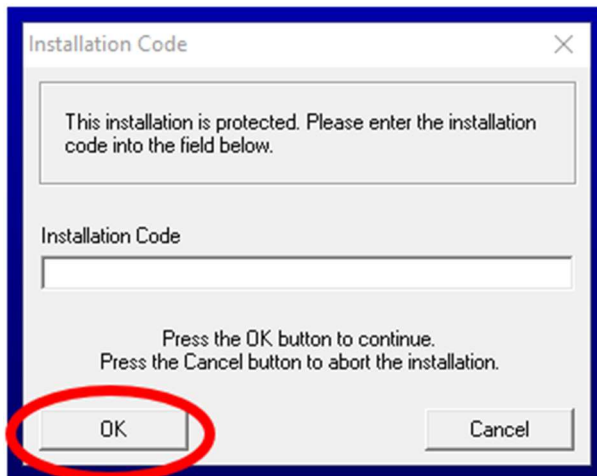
Installation Code

This installation is protected. Please enter the installation code into the field below.

Installation Code

Press the OK button to continue.
Press the Cancel button to abort the installation.

OK

Cancel